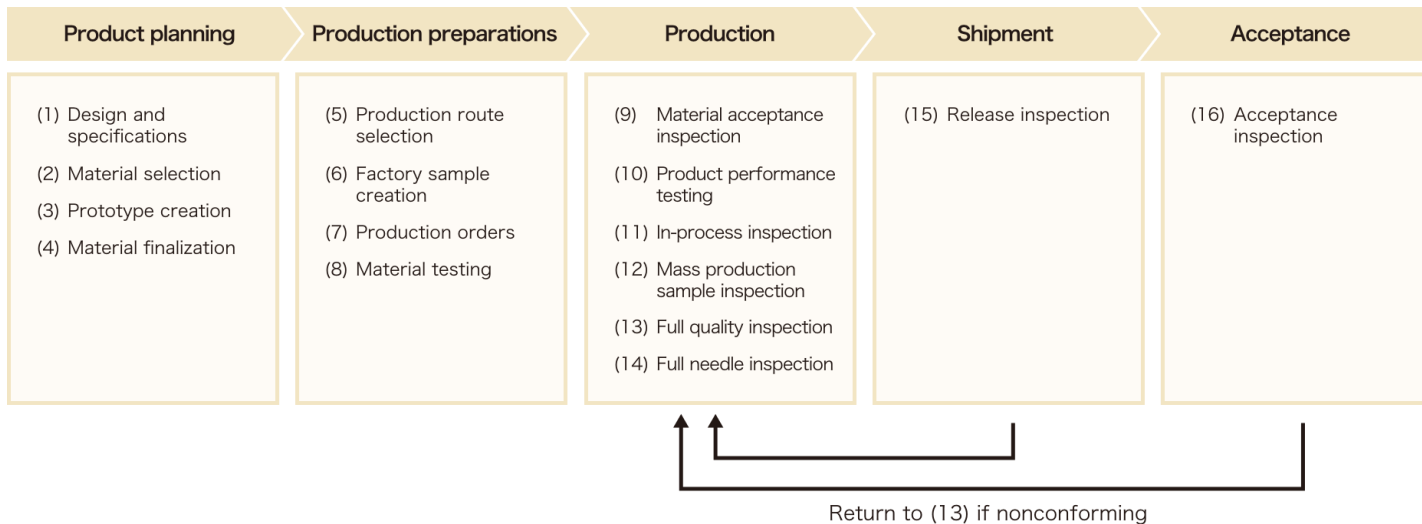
Product planning

(1) Design and specifications
(2) Material selection
(3) Prototype creation
(4) Material finalization

Production preparations

(5) Production route selection
(6) Factory sample creation
(7) Production orders
(8) Material testing

Production

(9) Material acceptance inspection
(10) Product performance testing
(11) In-process inspection
(12) Mass production sample inspection
(13) Full quality inspection
(14) Full needle inspection

Shipment

(15) Release inspection

Acceptance

(16) Acceptance inspection

Return to (13) if nonconforming